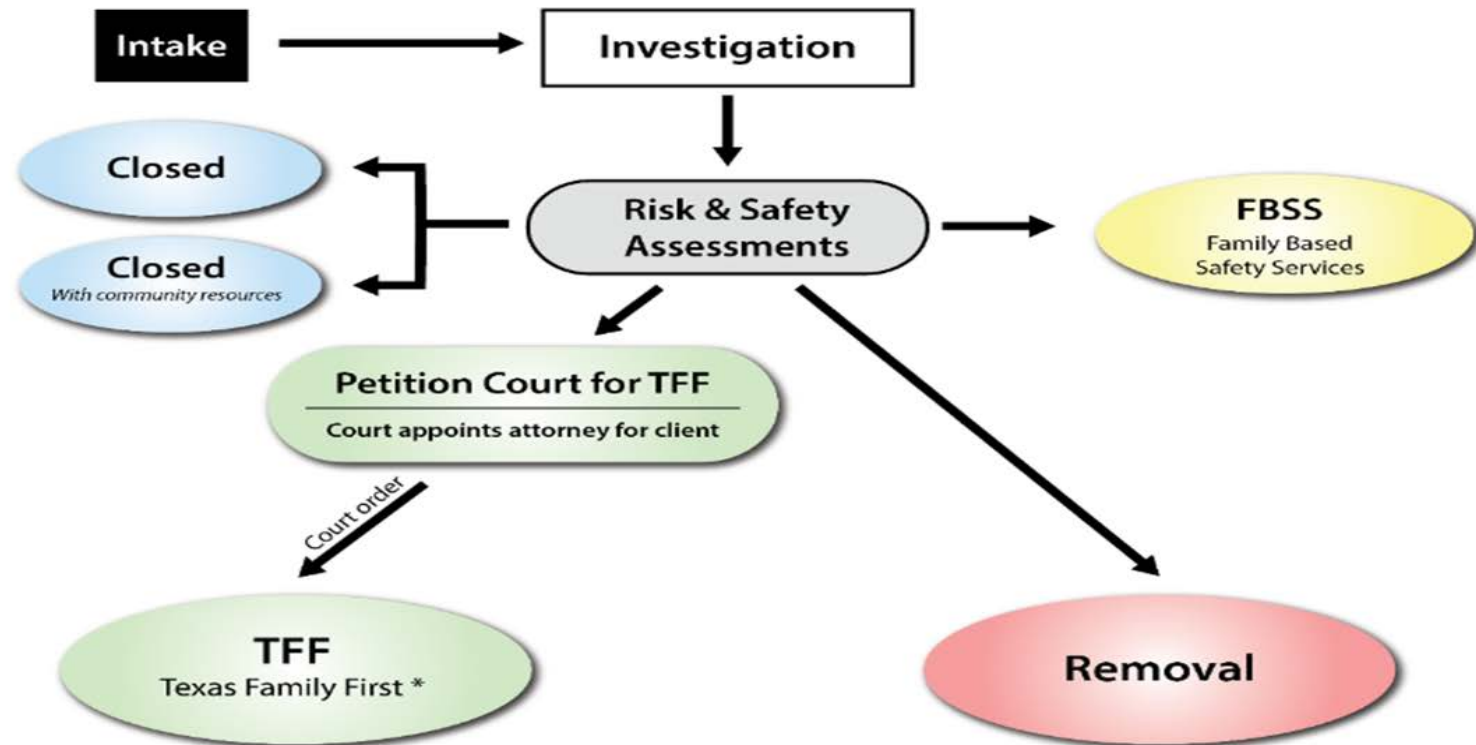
Intake

Investigation

Closed

Closed
With community resources

Risk & Safety Assessments

FBSS
Family Based Safety Services

Petition Court for TFF
Court appoints attorney for client

Court order

TFF
Texas Family First *

Removal